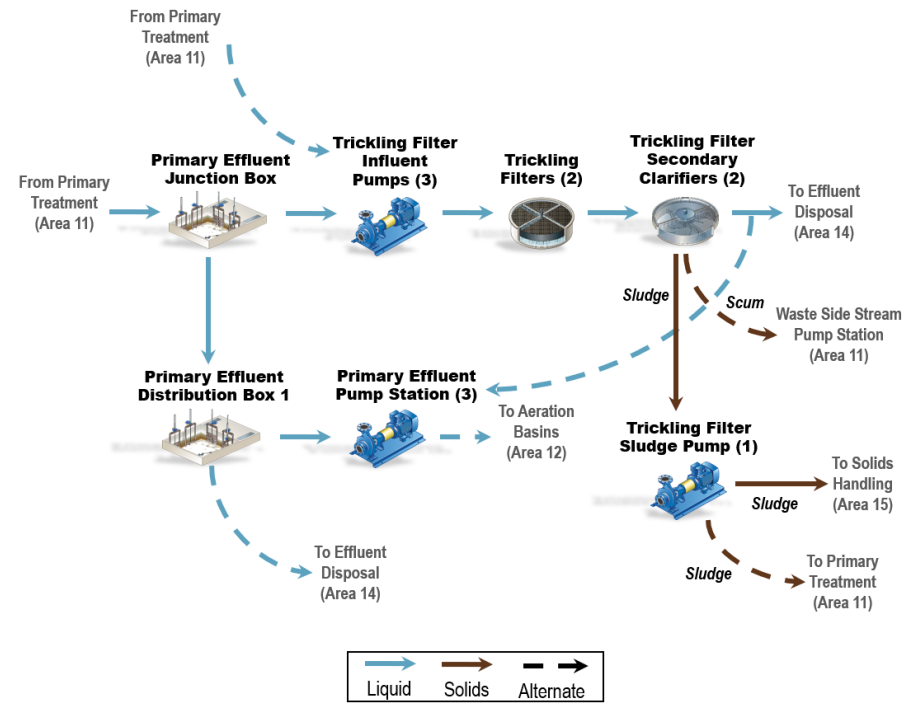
From Primary Treatment (Area 11)

From Primary Treatment (Area 11)

Primary Effluent Junction Box

Trickling Filter Influent Pumps (3)

Trickling Filters (2)

Trickling Filter Secondary Clarifiers (2)

To Effluent Disposal (Area 14)

Sludge

Scum

Waste Side Stream Pump Station (Area 11)

Primary Effluent Distribution Box 1

Primary Effluent Pump Station (3)

To Aeration Basins (Area 12)

Trickling Filter Sludge Pump (1)

To Solids Handling (Area 15)

Sludge

Sludge

To Primary Treatment (Area 11)

To Effluent Disposal (Area 14)

Liquid

Solids

Alternate